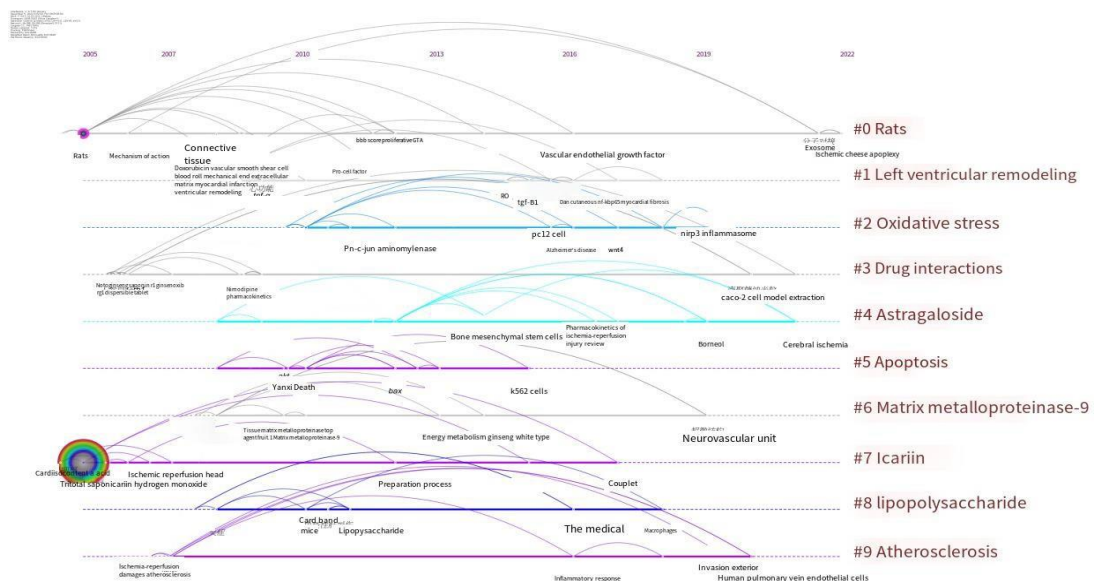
2005 2007 2010 2013 2016 2019 2022

#0 Rats
Rats Mechanism of action Connective tissue bbb score proliferative GTA Vascular endothelial growth factor Exosome Ischemic cheese apoplexy

#1 Left ventricular remodeling
Doxorubicin vascular smooth shear cell blood roll mechanical end extracellular matrix myocardial infarction ventricular remodeling
Pm cell factor
tgf-B1
Dan cutaneous nf-kbp65 myocardial fibrosis

#2 Oxidative stress
Pn-c-jun aminomylenase pc12 cell Alzheimer's disease wnt4 nlrp3 inflammasome

#3 Drug interactions
Nimodipine pharmacokinetics caco-2 cell model extraction

#4 Astragaloside
Bone mesenchymal stem cells Pharmacokinetics of ischemia-reperfusion injury review Borneol Cerebral ischemia

#5 Apoptosis
Yanxi Death bax k562 cells

#6 Matrix metalloproteinase-9
Tissue matrix metalloproteinase agent 1 Matrix metalloproteinase-9 Energy metabolism ginseng white type Neurovascular unit

#7 Icariin
Ischemic reperfusion head Tritotal saponicariin hydrogen monoxide Preparation process Couplet

#8 lipopolysaccharide
Card band mice Lipopysaccharide The medical Macrophages

#9 Atherosclerosis
Ischemia-reperfusion damages atherosclerosis Inflammatory response Invasion exterior Human pulmonary vein endothelial cells